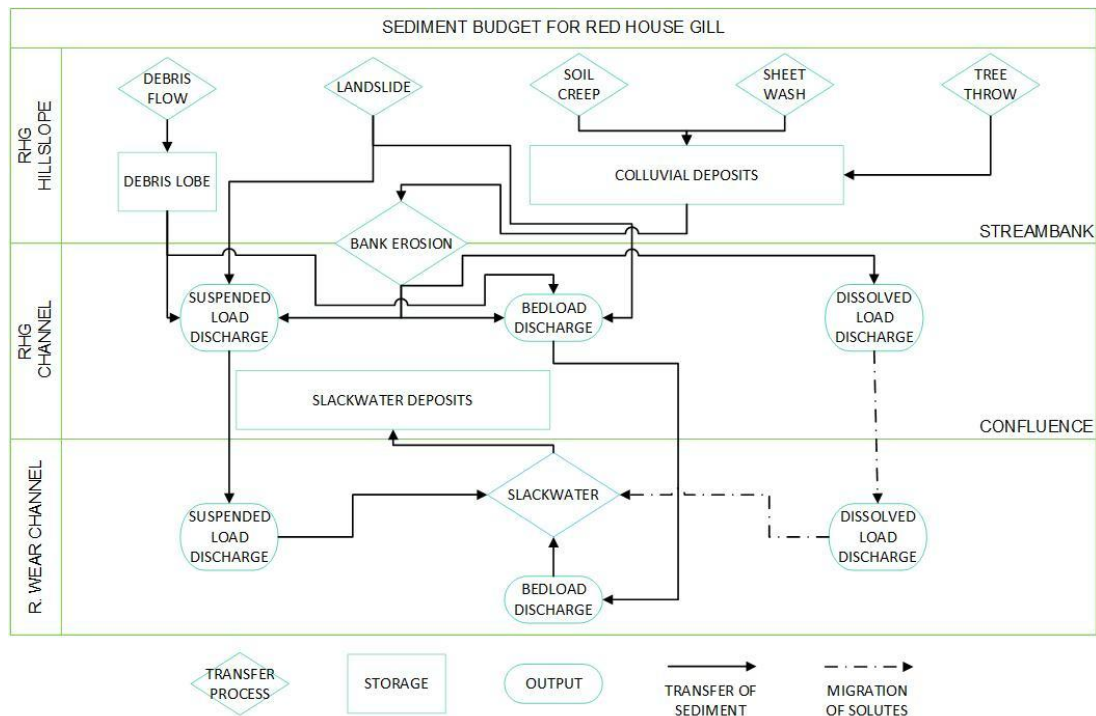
SEDIMENT BUDGET FOR RED HOUSE GILL

RHG HILLSLOPE

DEBRIS FLOW

LANDSLIDE

SOIL CREEP

SHEET WASH

TREE THROW

DEBRIS LOBE

COLLUVIAL DEPOSITS

BANK EROSION

STREAMBANK

RHG CHANNEL

SUSPENDED LOAD DISCHARGE

BEDLOAD DISCHARGE

DISSOLVED LOAD DISCHARGE

SLACKWATER DEPOSITS

CONFLUENCE

R. WEAR CHANNEL

SUSPENDED LOAD DISCHARGE

SLACKWATER

DISSOLVED LOAD DISCHARGE

BEDLOAD DISCHARGE

TRANSFER PROCESS

STORAGE

OUTPUT

TRANSFER OF SEDIMENT

MIGRATION OF SOLUTES